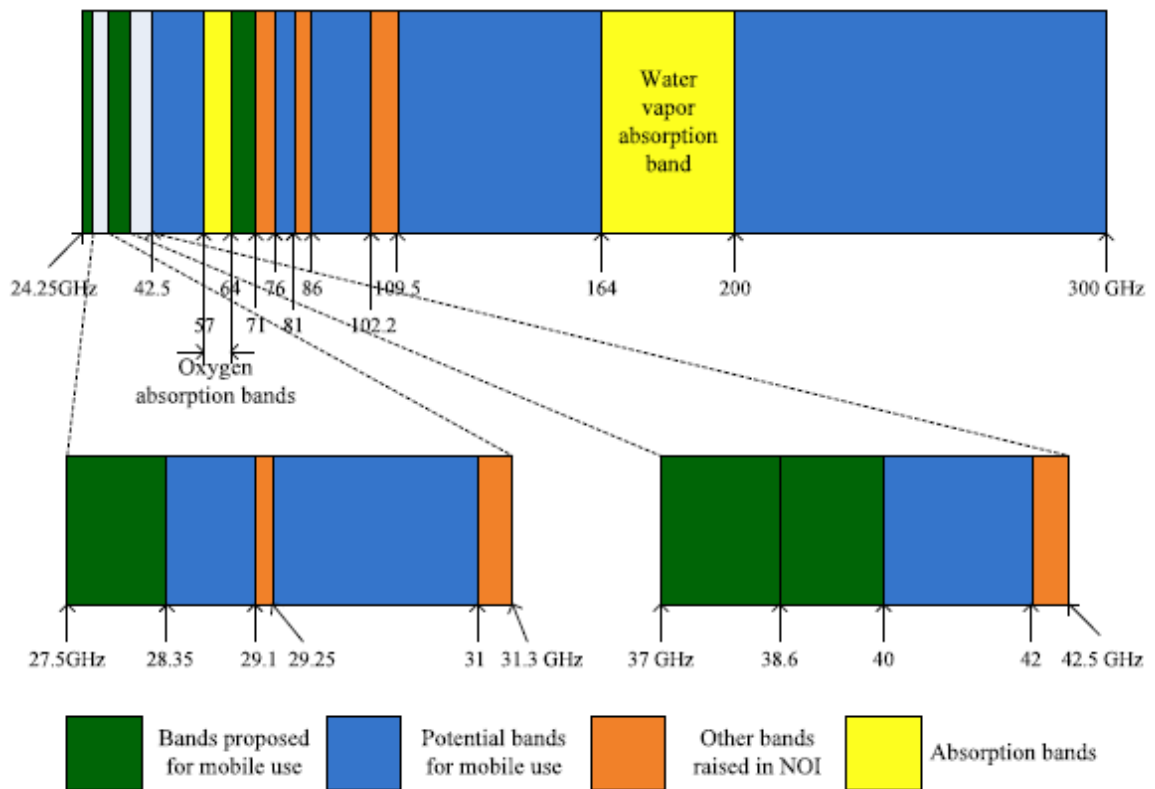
Water vapor absorption band

24.25GHz
42.5
64
76
86
109.5
164
200
300 GHz
57
71
81
102.2

Oxygen absorption bands

27.5GHz
28.35
29.1
29.25
31
31.3 GHz

37 GHz
38.6
40
42
42.5 GHz

Bands proposed for mobile use
Potential bands for mobile use
Other bands raised in NOI
Absorption bands